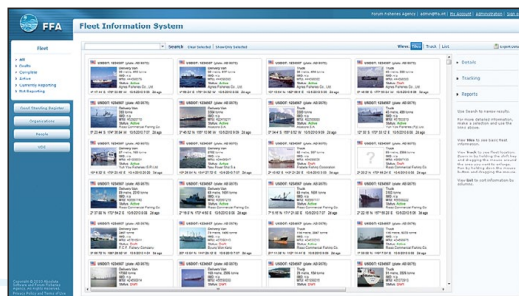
FFA Fleet Information System

Forum Fisheries Agency | admin@ffa.int | My account | Administration | Sign out

Fleet

Search Clear Selected Show Only Selected

View Tiles Track List

Details

Tracking

Reports

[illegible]

Organisations

Reports

Help

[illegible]